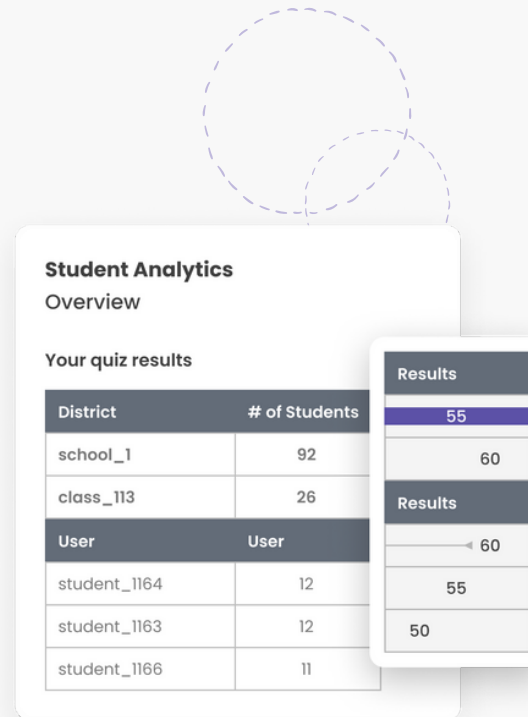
Student Analytics
Overview

Your quiz results

| District | # of Students |
|---|---|
| school_1 | 92 |
| class_113 | 26 |
| User | User |
| student_1164 | 12 |
| student_1163 | 12 |
| student_1166 | 11 |

| Results |
|---|
| 55 |
| 60 |
| Results |
| 60 |
| 55 |
| 50 |